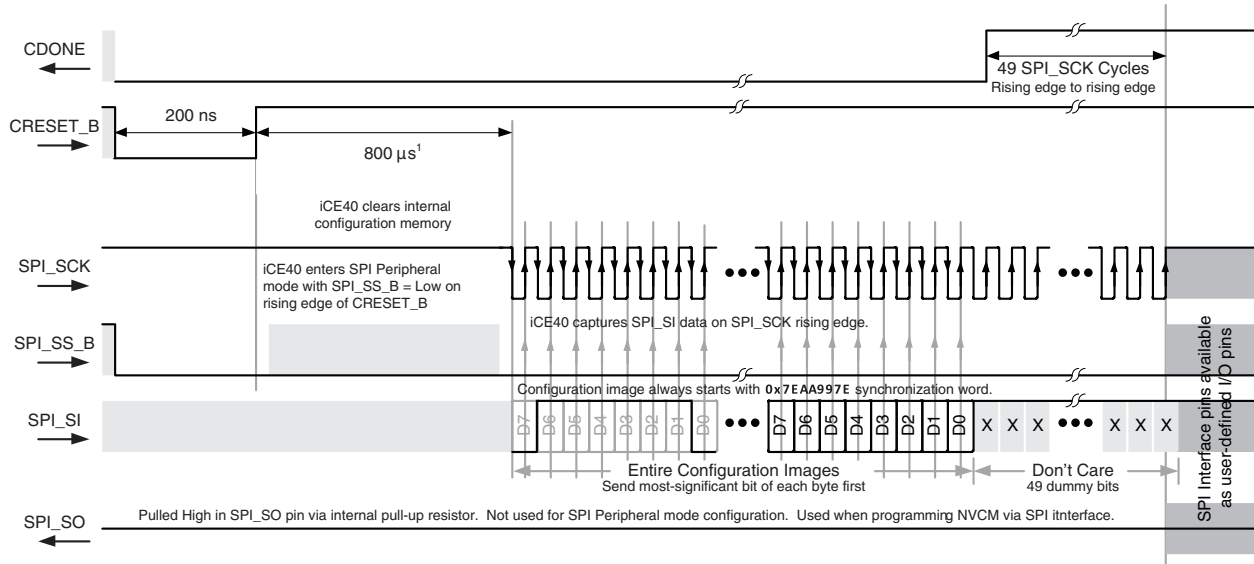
CDONE

49 SPI_SCK Cycles
Rising edge to rising edge

CRESET_B

200 ns

800 µs$^1$

iCE40 clears internal configuration memory

SPI_SCK

iCE40 enters SPI Peripheral mode with SPI_SS_B = Low on rising edge of CRESET_B

SPI_SS_B

iCE40 captures SPI_SI data on SPI_SCK rising edge.

Configuration image always starts with 0x7EAA997E synchronization word.

SPI_SI

D7 D6 D5 D4 D3 D2 D1 D0 ••• D7 D6 D5 D4 D3 D2 D1 D0 X X X ••• X X X

Entire Configuration Images
Send most-significant bit of each byte first

Don't Care
49 dummy bits

SPI Interface pins available as user-defined I/O pins

SPI_SO

Pulled High in SPI_SO pin via internal pull-up resistor. Not used for SPI Peripheral mode configuration. Used when programming NVCM via SPI itnterface.